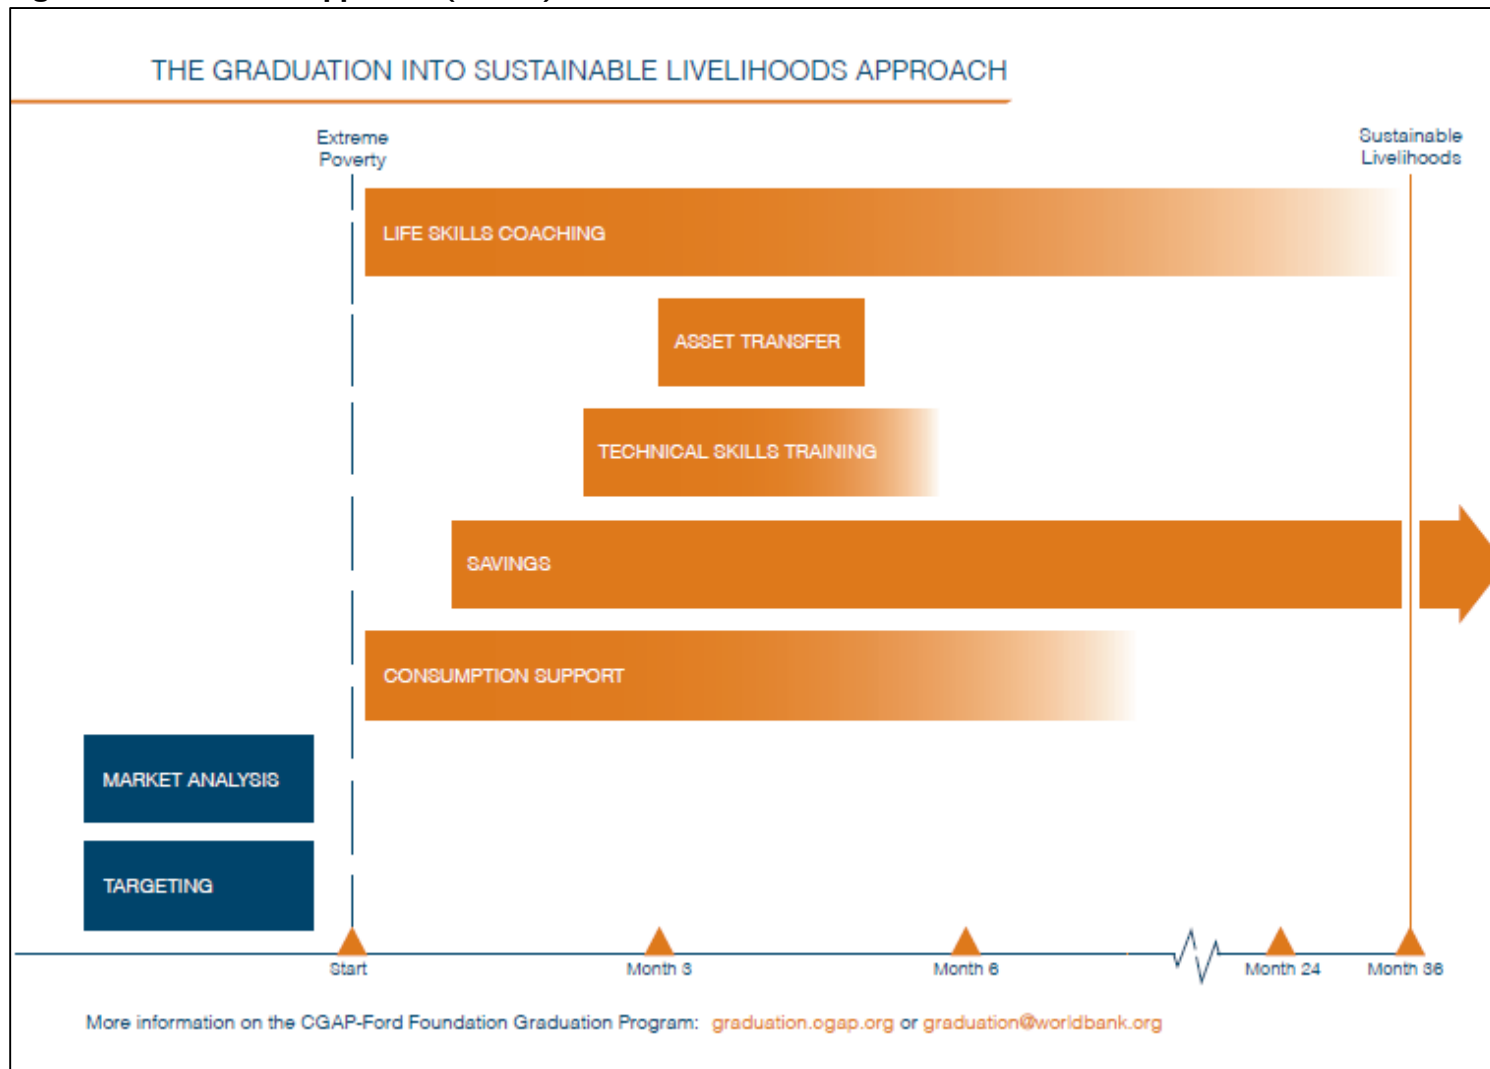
THE GRADUATION INTO SUSTAINABLE LIVELIHOODS APPROACH

Extreme Poverty

Sustainable Livelihoods

LIFE SKILLS COACHING

ASSET TRANSFER

TECHNICAL SKILLS TRAINING

SAVINGS

CONSUMPTION SUPPORT

MARKET ANALYSIS

TARGETING

Start

Month 3

Month 6

Month 24

Month 36

More information on the CGAP-Ford Foundation Graduation Program: graduation.cgap.org or graduation@worldbank.org